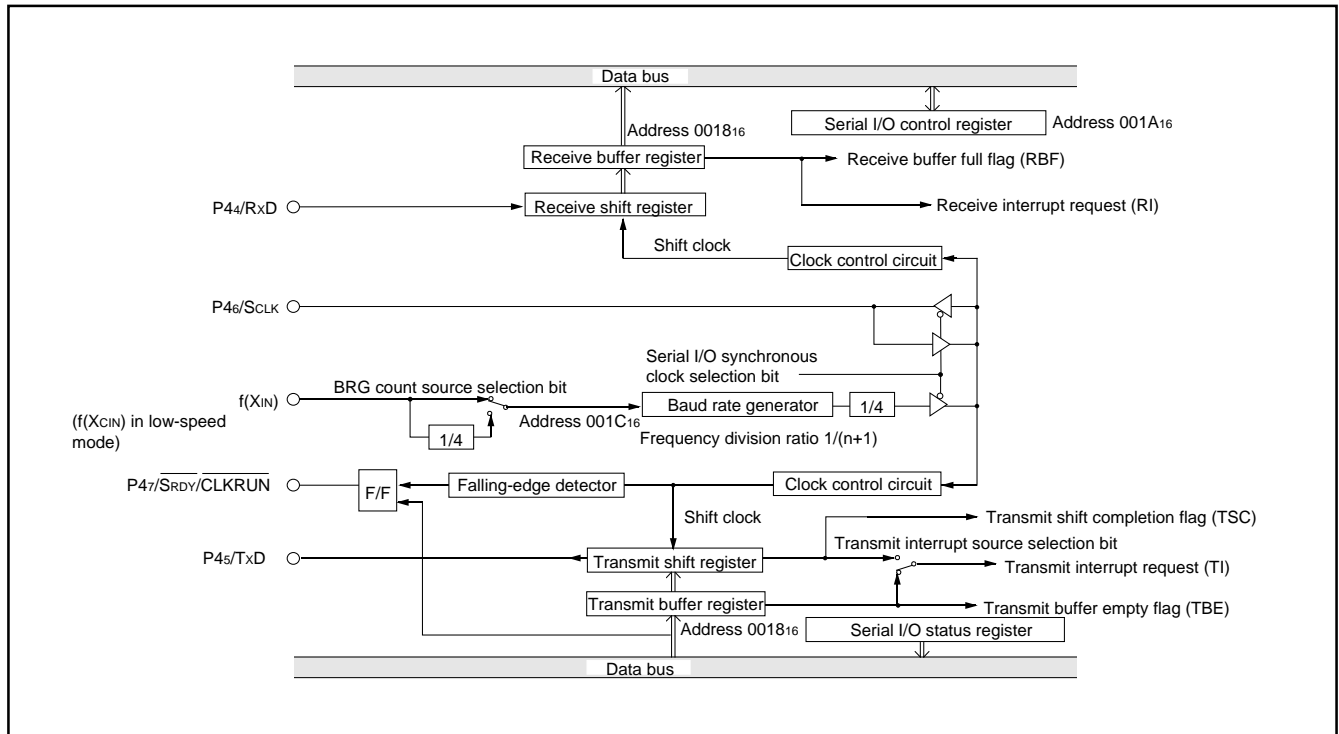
Data bus

Serial I/O control register

Address 001A$_{16}$

Address 0018$_{16}$

Receive buffer register

Receive buffer full flag (RBF)

P4$_4$/RxD

Receive shift register

Receive interrupt request (RI)

Shift clock

Clock control circuit

P4$_6$/S$_{CLK}$

Serial I/O synchronous clock selection bit

f(X$_{IN}$)

BRG count source selection bit

(f(X$_{CIN}$) in low-speed mode)

1/4

Address 001C$_{16}$

Baud rate generator

1/4

Frequency division ratio 1/(n+1)

P4$_7$/$\overline{S_{RDY}}$/$\overline{CLKRUN}$

F/F

Falling-edge detector

Clock control circuit

Shift clock

Transmit shift completion flag (TSC)

Transmit interrupt source selection bit

P4$_5$/TxD

Transmit shift register

Transmit interrupt request (TI)

Transmit buffer register

Transmit buffer empty flag (TBE)

Address 0018$_{16}$

Serial I/O status register

Data bus